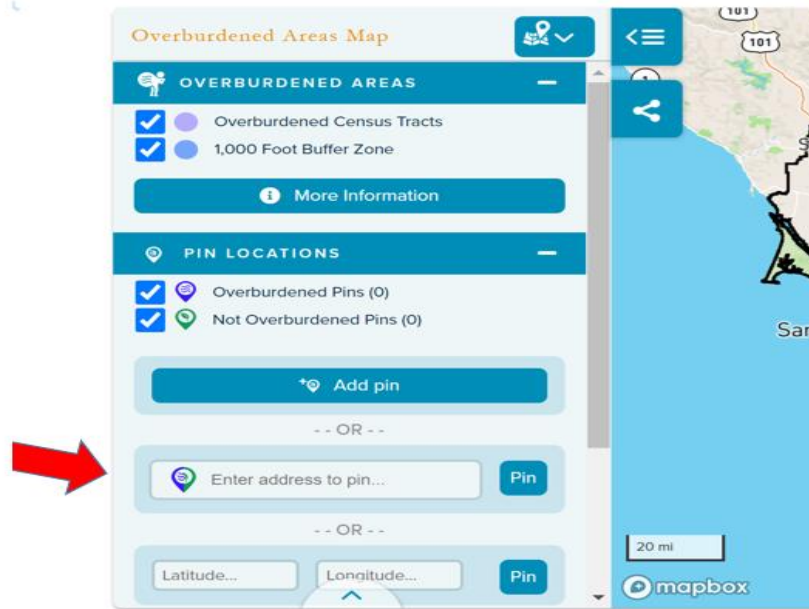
Overburdened Areas Map

OVERBURDENED AREAS

Overburdened Census Tracts

1,000 Foot Buffer Zone

More Information

PIN LOCATIONS

Overburdened Pins (0)

Not Overburdened Pins (0)

Add pin

- - OR - -

Enter address to pin...

Pin

- - OR - -

Latitude...

Longitude...

Pin

101

101

S

San

20 mi

mapbox